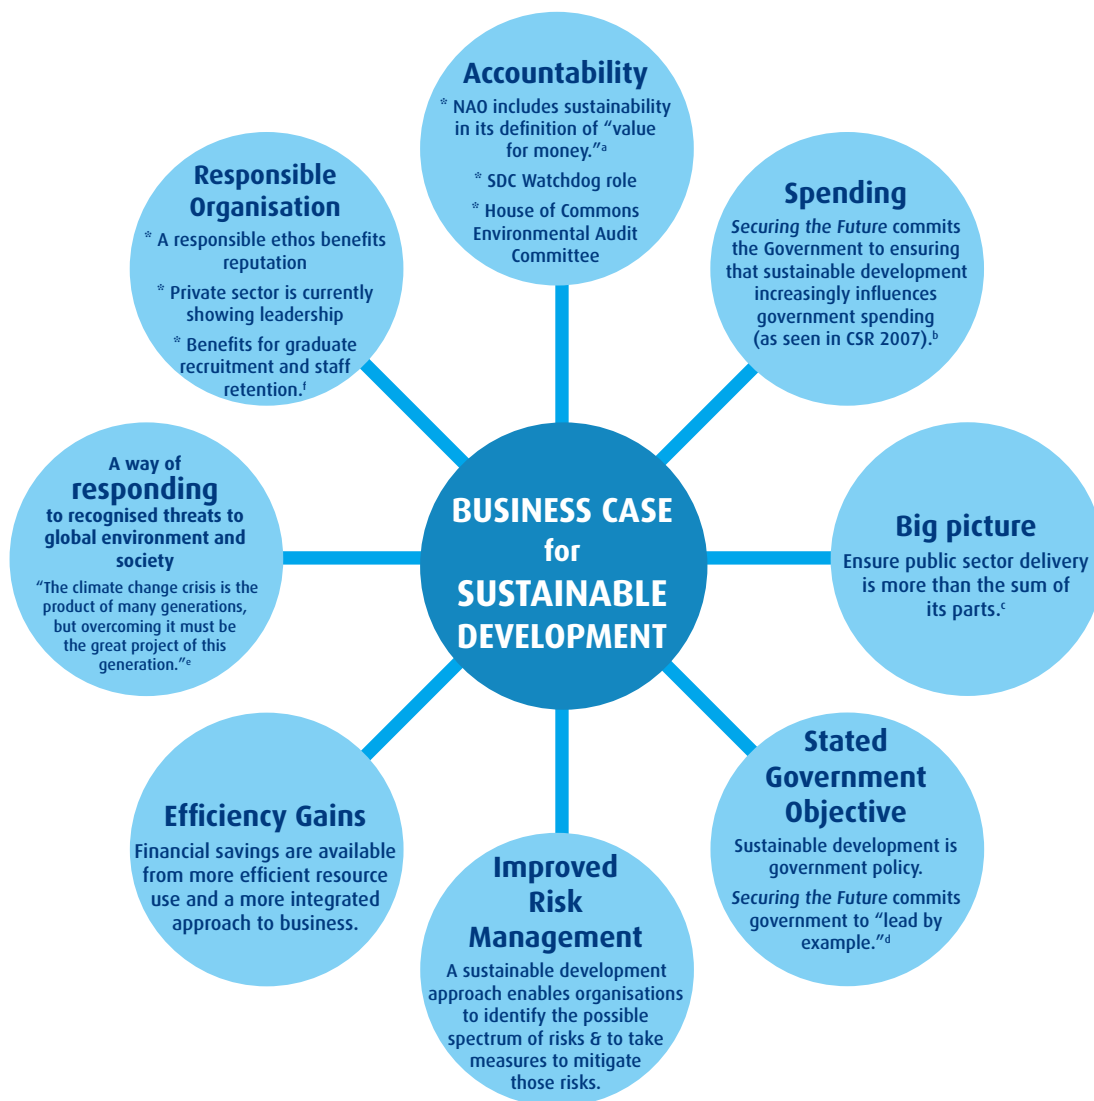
BUSINESS CASE for SUSTAINABLE DEVELOPMENT

Accountability
* NAO includes sustainability in its definition of "value for money."$^{a}$
* SDC Watchdog role
* House of Commons Environmental Audit Committee

Spending
Securing the Future commits the Government to ensuring that sustainable development increasingly influences government spending (as seen in CSR 2007).$^{b}$

Big picture
Ensure public sector delivery is more than the sum of its parts.$^{c}$

Stated Government Objective
Sustainable development is government policy.
Securing the Future commits government to "lead by example."$^{d}$

Improved Risk Management
A sustainable development approach enables organisations to identify the possible spectrum of risks & to take measures to mitigate those risks.

Efficiency Gains
Financial savings are available from more efficient resource use and a more integrated approach to business.

A way of responding to recognised threats to global environment and society
"The climate change crisis is the product of many generations, but overcoming it must be the great project of this generation."$^{e}$

Responsible Organisation
* A responsible ethos benefits reputation
* Private sector is currently showing leadership
* Benefits for graduate recruitment and staff retention.$^{f}$